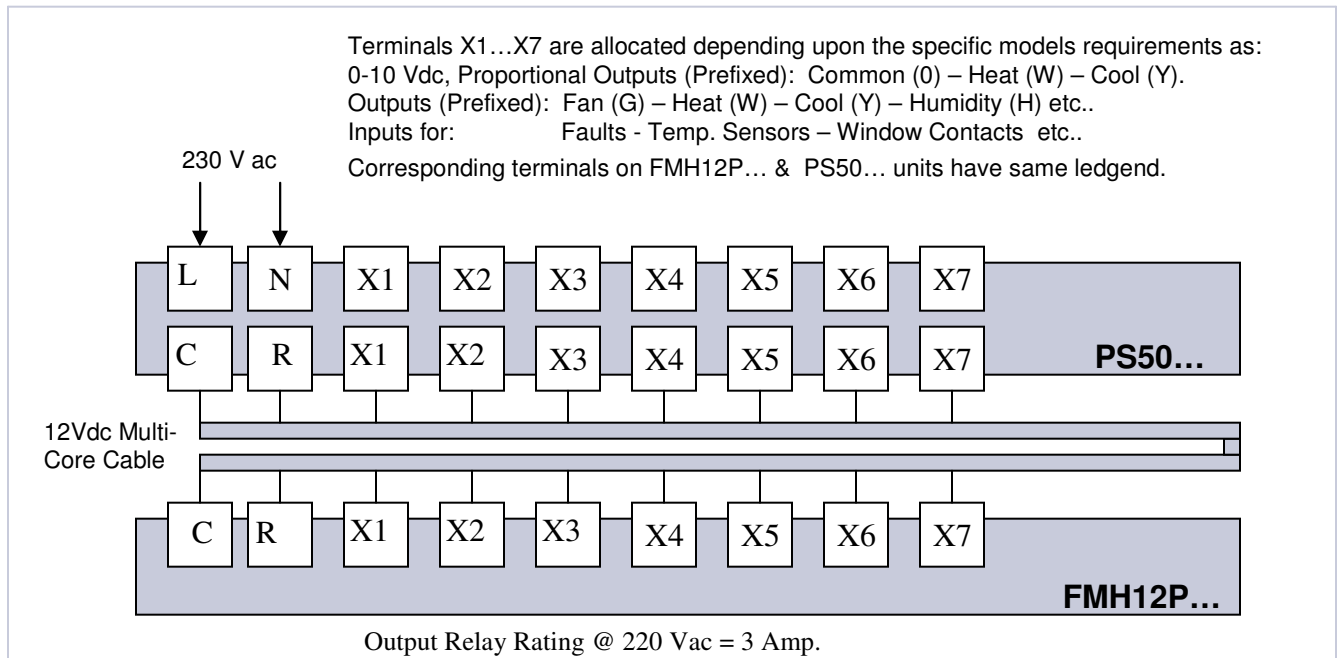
Terminals X1…X7 are allocated depending upon the specific models requirements as:
0-10 Vdc, Proportional Outputs (Prefixed): Common (0) – Heat (W) – Cool (Y).
Outputs (Prefixed): Fan (G) – Heat (W) – Cool (Y) – Humidity (H) etc..
Inputs for: Faults - Temp. Sensors – Window Contacts etc..
Corresponding terminals on FMH12P… & PS50… units have same ledgend.

230 V ac

L N X1 X2 X3 X4 X5 X6 X7

C R X1 X2 X3 X4 X5 X6 X7

PS50…

12Vdc Multi-Core Cable

C R X1 X2 X3 X4 X5 X6 X7

FMH12P…

Output Relay Rating @ 220 Vac = 3 Amp.